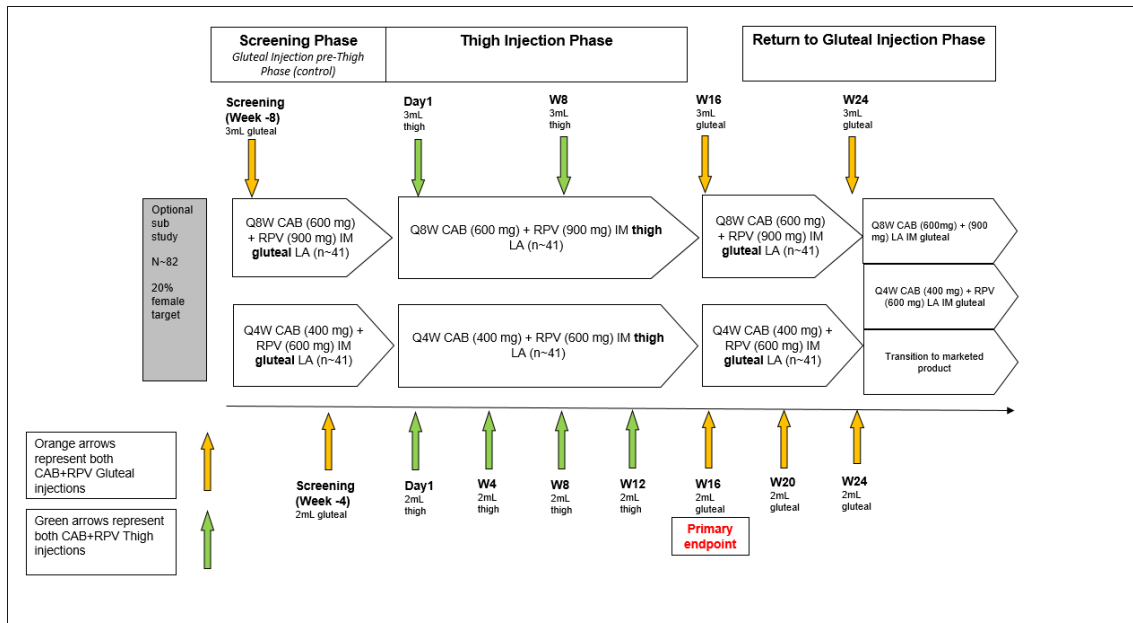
Screening Phase
Gluteal Injection pre-Thigh Phase (control)

Thigh Injection Phase

Return to Gluteal Injection Phase

Screening (Week -8)
3mL gluteal

Day1
3mL thigh

W8
3mL thigh

W16
3mL gluteal

W24
3mL gluteal

Optional sub study

N~82

20% female target

Q8W CAB (600 mg) + RPV (900 mg) IM gluteal LA (n~41)

Q8W CAB (600 mg) + RPV (900 mg) IM thigh LA (n~41)

Q8W CAB (600 mg) + RPV (900 mg) IM gluteal LA (n~41)

Q8W CAB (600mg) + (900 mg) LA IM gluteal

Q4W CAB (400 mg) + RPV (600 mg) LA IM gluteal

Q4W CAB (400 mg) + RPV (600 mg) IM gluteal LA (n~41)

Q4W CAB (400 mg) + RPV (600 mg) IM thigh LA (n~41)

Q4W CAB (400 mg) + RPV (600 mg) IM gluteal LA (n~41)

Transition to marketed product

Orange arrows represent both CAB+RPV Gluteal injections

Green arrows represent both CAB+RPV Thigh injections

Screening (Week -4)
2mL gluteal

Day1
2mL thigh

W4
2mL thigh

W8
2mL thigh

W12
2mL thigh

W16
2mL gluteal

Primary endpoint

W20
2mL gluteal

W24
2mL gluteal